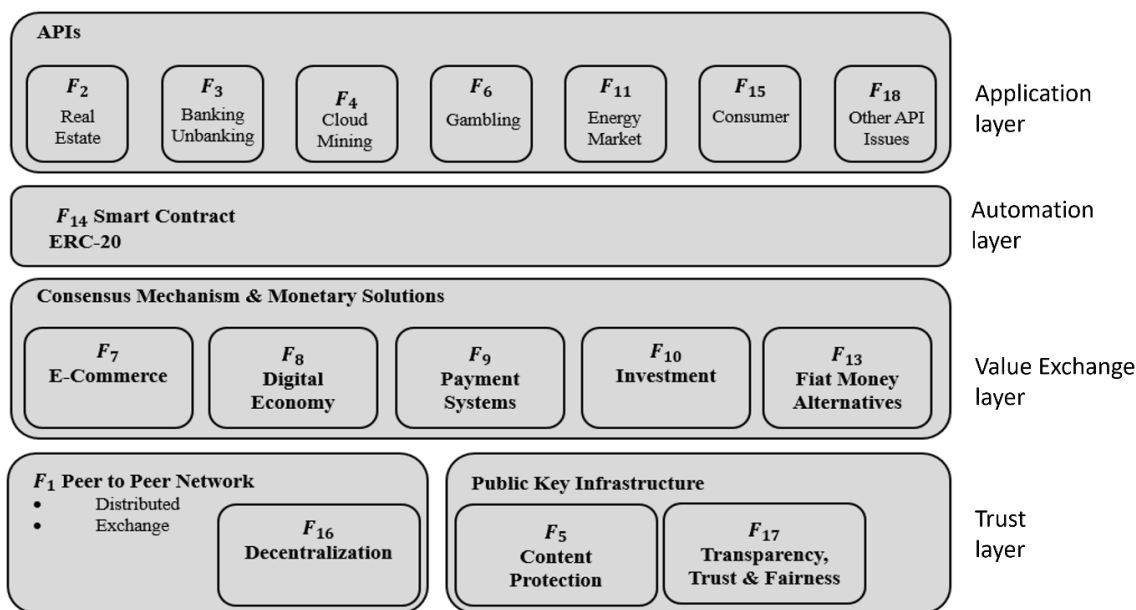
APIs

$F_2$ Real Estate

$F_3$ Banking Unbanking

$F_4$ Cloud Mining

$F_6$ Gambling

$F_{11}$ Energy Market

$F_{15}$ Consumer

$F_{18}$ Other API Issues

Application layer

$F_{14}$ Smart Contract ERC-20

Automation layer

Consensus Mechanism & Monetary Solutions

$F_7$ E-Commerce

$F_8$ Digital Economy

$F_9$ Payment Systems

$F_{10}$ Investment

$F_{13}$ Fiat Money Alternatives

Value Exchange layer

$F_1$ Peer to Peer Network
• Distributed
• Exchange

$F_{16}$ Decentralization

Public Key Infrastructure

$F_5$ Content Protection

$F_{17}$ Transparency, Trust & Fairness

Trust layer